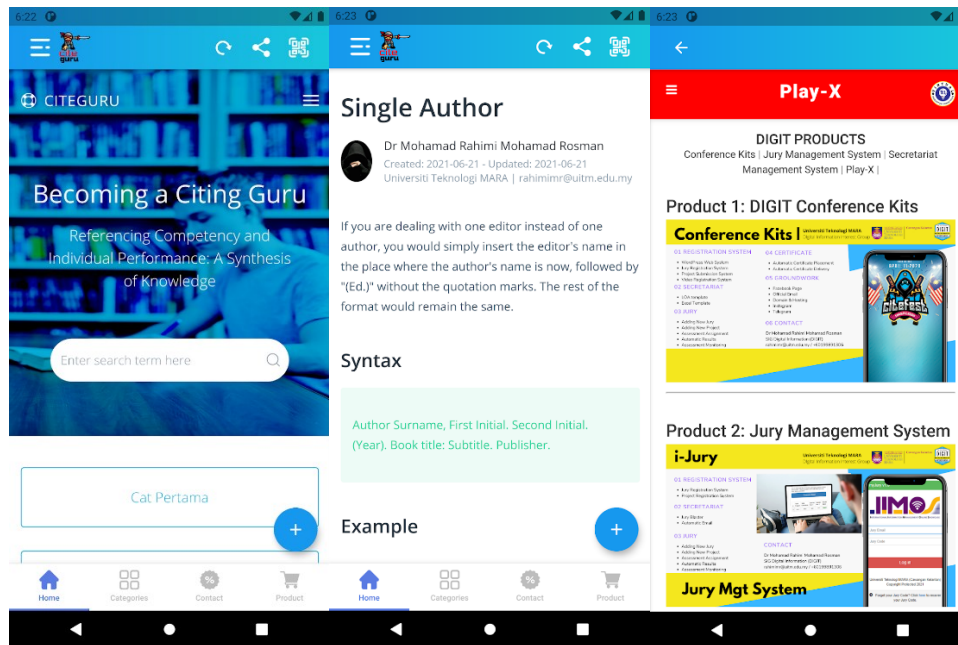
6:22

CITEGURU

Becoming a Citing Guru

Referencing Competency and Individual Performance: A Synthesis of Knowledge

Enter search term here

Cat Pertama

+

Home Categories Contact Product

6:23

Single Author

Dr Mohamad Rahimi Mohamad Rosman
Created: 2021-06-21 - Updated: 2021-06-21
Universiti Teknologi MARA | rahimimr@uitm.edu.my

If you are dealing with one editor instead of one author, you would simply insert the editor's name in the place where the author's name is now, followed by "(Ed.)" without the quotation marks. The rest of the format would remain the same.

Syntax

Author Surname, First Initial. Second Initial. (Year). Book title: Subtitle. Publisher.

Example

+

Home Categories Contact Product

6:23

Play-X

DIGIT PRODUCTS
Conference Kits | Jury Management System | Secretariat Management System | Play-X |

Product 1: DIGIT Conference Kits

Conference Kits

Product 2: Jury Management System

i-Jury

Jury Mgt System